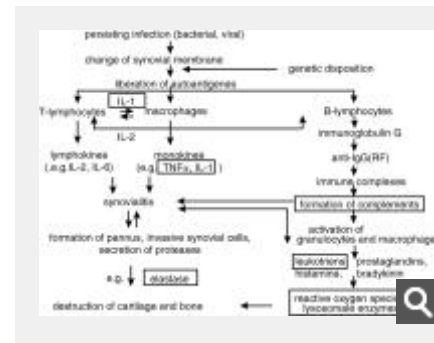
persisting infection (bacterial, viral)

change of synovial membrane

genetic disposition

liberation of autoantigenes

T-lymphocytes

IL-1

macrophages

B-lymphocytes

IL-2

immunoglobulin G

lymphokines (e.g. IL-2, IL-6)

monokines (e.g. TNFα, IL-1)

anti-IgG(RF)

immune complexes

synovialitis

formation of complements

activation of granulocytes and macrophage

formation of pannus, invasive synovial cells, secretion of proteases

leukotriens, histamine,

prostaglandins, bradykinin

e.g.

elastase

destruction of cartilage and bone

reactive oxygen spec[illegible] lysosomale enzyme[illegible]